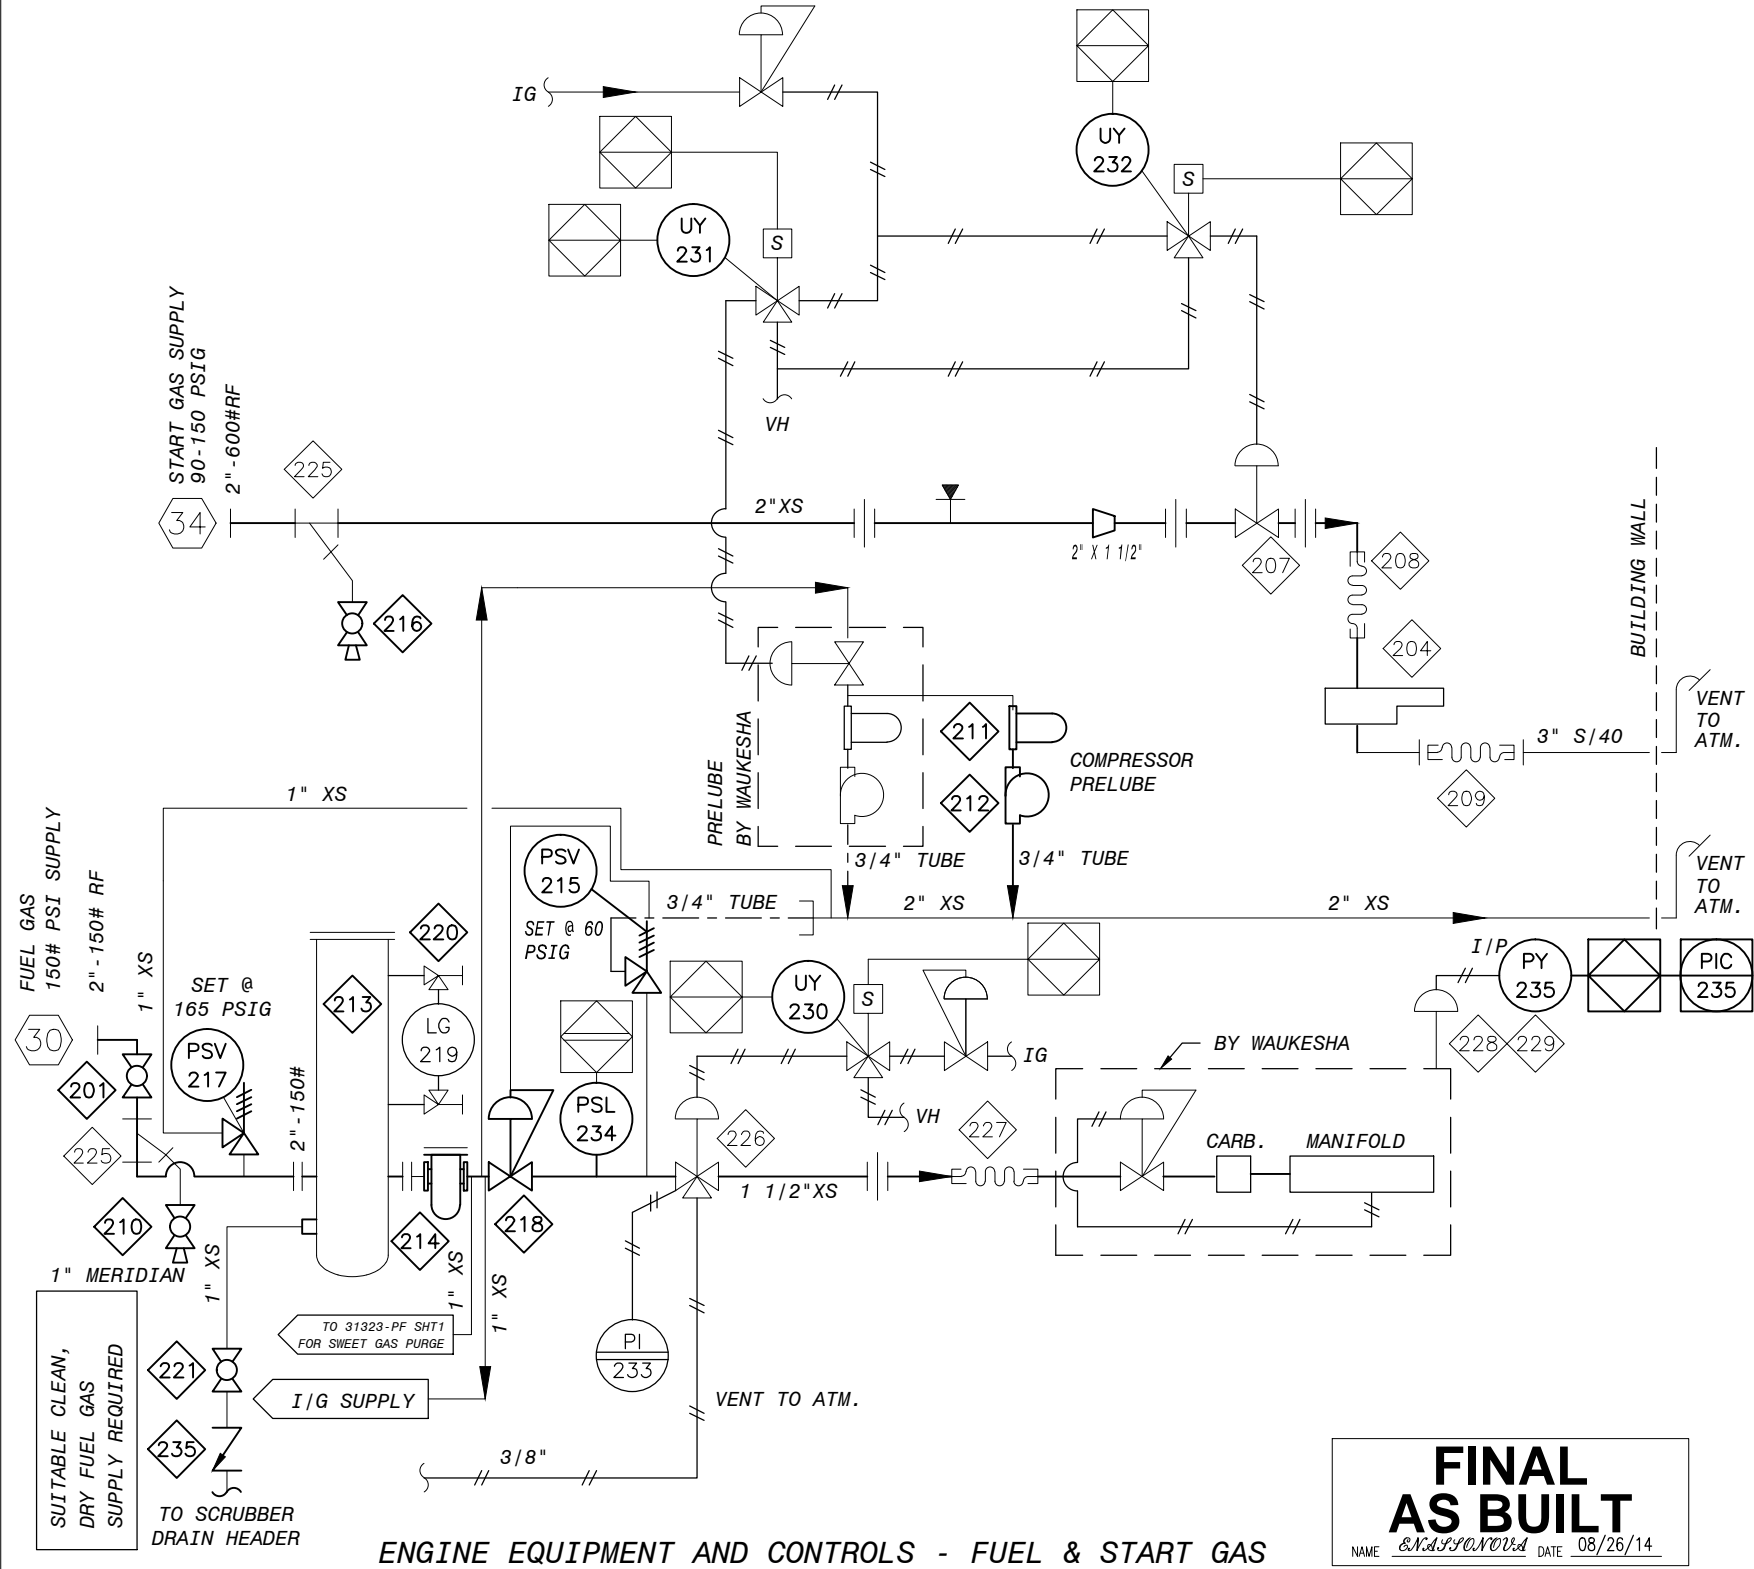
IG

UY
232

S

UY
231

S

VH

START GAS SUPPLY
90-150 PSIG
2"-600#RF

225

34

2"XS

2" X 1 1/2"

207

208

216

204

BUILDING WALL

PRELUBE
BY WAUKESHA

211

COMPRESSOR
PRELUBE

212

VENT
TO
ATM.

3" S/40

209

1" XS

FUEL GAS
150# PSI SUPPLY
2"-150# RF

1" XS

PSV
215

3/4" TUBE

3/4" TUBE

VENT
TO
ATM.

3/4" TUBE

2" XS

2" XS

SET @ 60
PSIG

220

SET @
165 PSIG

213

LG
219

UY
230

S

IG

I/P

PY
235

PIC
235

30

PSV
217

PSL
234

BY WAUKESHA

228

229

201

2"-150#

VH

227

226

CARB.

MANIFOLD

225

214

218

1 1/2"XS

210

1" XS

1" MERIDIAN

1" XS

1" XS

TO 31323-PF SHT1
FOR SWEET GAS PURGE

PI
233

SUITABLE CLEAN,
DRY FUEL GAS
SUPPLY REQUIRED

221

I/G SUPPLY

VENT TO ATM.

235

3/8"

TO SCRUBBER
DRAIN HEADER

ENGINE EQUIPMENT AND CONTROLS - FUEL & START GAS

FINAL
AS BUILT
NAME ENASSONOVA DATE 08/26/14